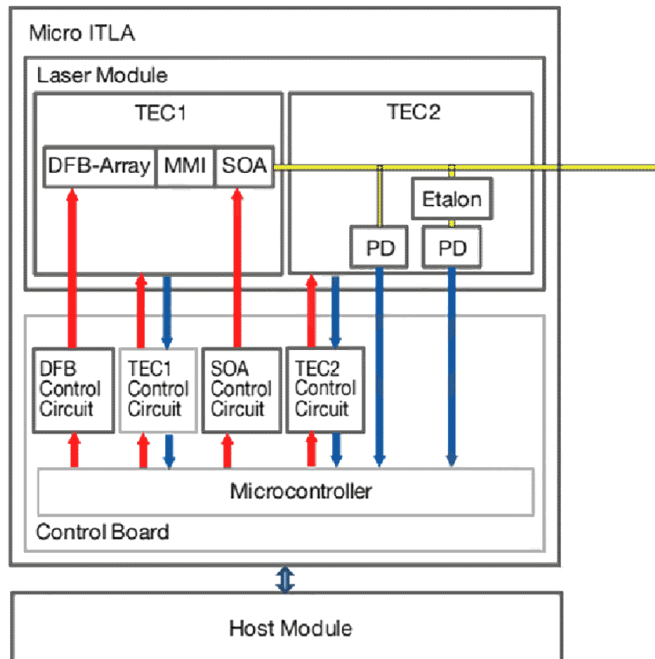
Micro ITLA

Laser Module

TEC1

DFB-Array

MMI

SOA

TEC2

Etalon

PD

PD

DFB Control Circuit

TEC1 Control Circuit

SOA Control Circuit

TEC2 Control Circuit

Microcontroller

Control Board

Host Module